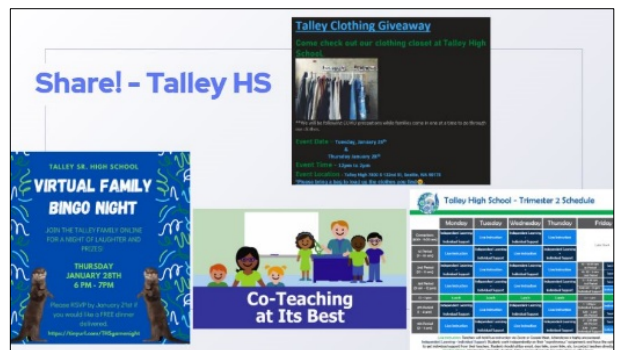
Share! - Talley HS

Talley Clothing Giveaway

Come check out our clothing closet at Talley High School.

**This will be following COVID protocol one adult/family come in one at a time to go through our clothes.

Event Date - Tuesday, January 26th & Thursday January 28th

Event Time - 12pm to 1pm

Event Location - Talley High School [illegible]

*Please bring a bag to load up the clothes you find

TALLEY SR. HIGH SCHOOL

VIRTUAL FAMILY BINGO NIGHT

JOIN THE TALLEY FAMILY ONLINE FOR A NIGHT OF LAUGHTER AND PRIZES!

THURSDAY JANUARY 28TH 6 PM - 7PM

Please RSVP by January 21st if you would like a FREE dinner delivered.

https://tinyurl.com/THSgamenight

Co-Teaching at Its Best

Talley High School - Trimester 2 Schedule

| | Monday | Tuesday | Wednesday | Thursday | Friday |
|---|---|---|---|---|---|
| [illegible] | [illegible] | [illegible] | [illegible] | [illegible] | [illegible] |